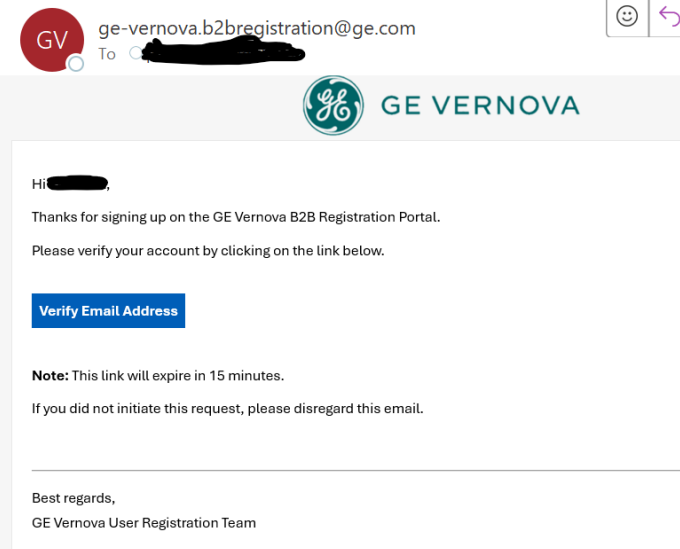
GV ge-vernova.b2bregistration@ge.com

To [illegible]

GE VERNOVA

Hi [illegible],

Thanks for signing up on the GE Vernova B2B Registration Portal.

Please verify your account by clicking on the link below.

Verify Email Address

**Note:** This link will expire in 15 minutes.

If you did not initiate this request, please disregard this email.

Best regards,

GE Vernova User Registration Team